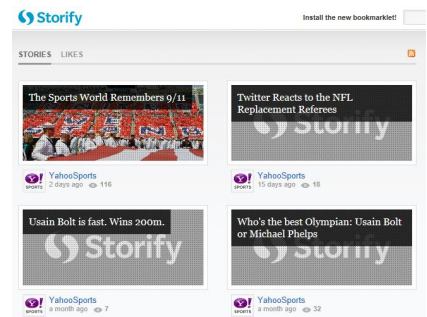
Storify

Install the new bookmarklet!

STORIES LIKES

The Sports World Remembers 9/11

YahooSports
2 days ago 116

Twitter Reacts to the NFL Replacement Referees

Storify

YahooSports
15 days ago 18

Usain Bolt is fast. Wins 200m.

Storify

YahooSports
a month ago 7

Who's the best Olympian: Usain Bolt or Michael Phelps

Storify

YahooSports
a month ago 32